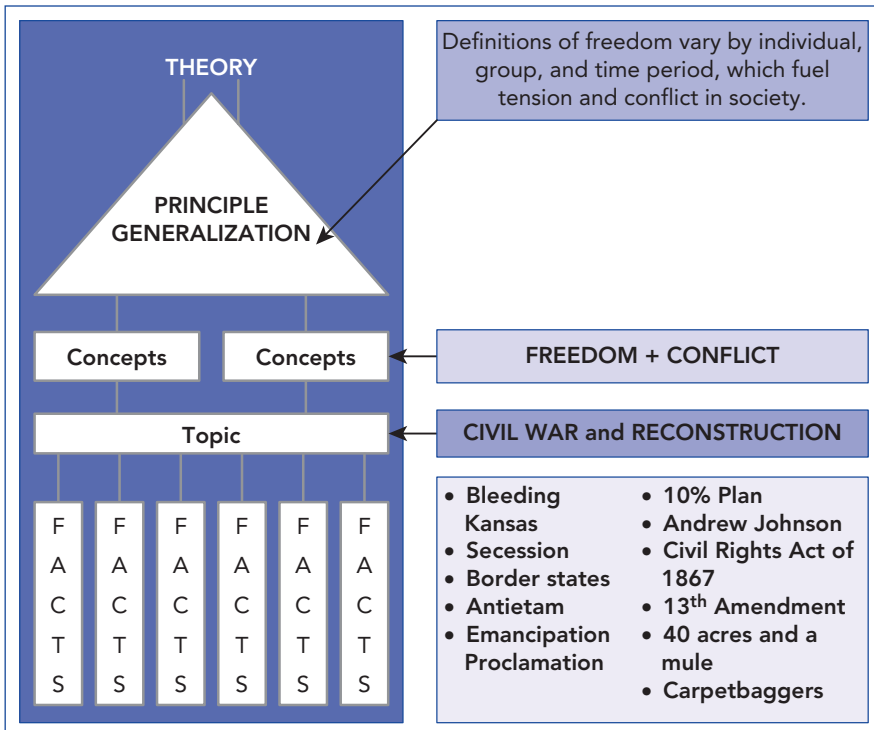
THEORY

PRINCIPLE GENERALIZATION

Definitions of freedom vary by individual, group, and time period, which fuel tension and conflict in society.

Concepts

Concepts

FREEDOM + CONFLICT

Topic

CIVIL WAR and RECONSTRUCTION

FACTS

FACTS

FACTS

FACTS

FACTS

FACTS

- Bleeding Kansas
- Secession
- Border states
- Antietam
- Emancipation Proclamation

- 10% Plan
- Andrew Johnson
- Civil Rights Act of 1867
- 13$^{th}$ Amendment
- 40 acres and a mule
- Carpetbaggers